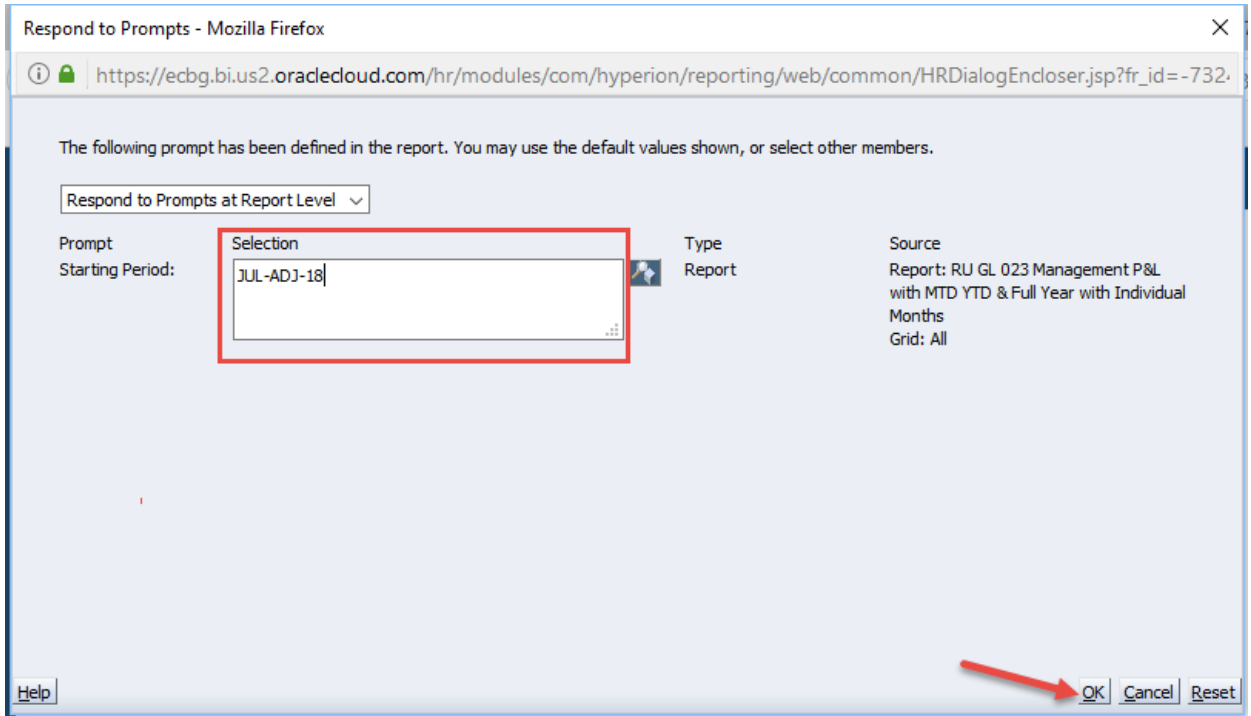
Respond to Prompts - Mozilla Firefox

https://ecbg.bi.us2.oraclecloud.com/hr/modules/com/hyperion/reporting/web/common/HRDialogEncloser.jsp?fr_id=-732

The following prompt has been defined in the report. You may use the default values shown, or select other members.

Respond to Prompts at Report Level

| Prompt | Selection | Type | Source |
|---|---|---|---|
| Starting Period: | JUL-ADJ-18 | Report | Report: RU GL 023 Management P&L with MTD YTD & Full Year with Individual Months Grid: All |

Help

OK Cancel Reset